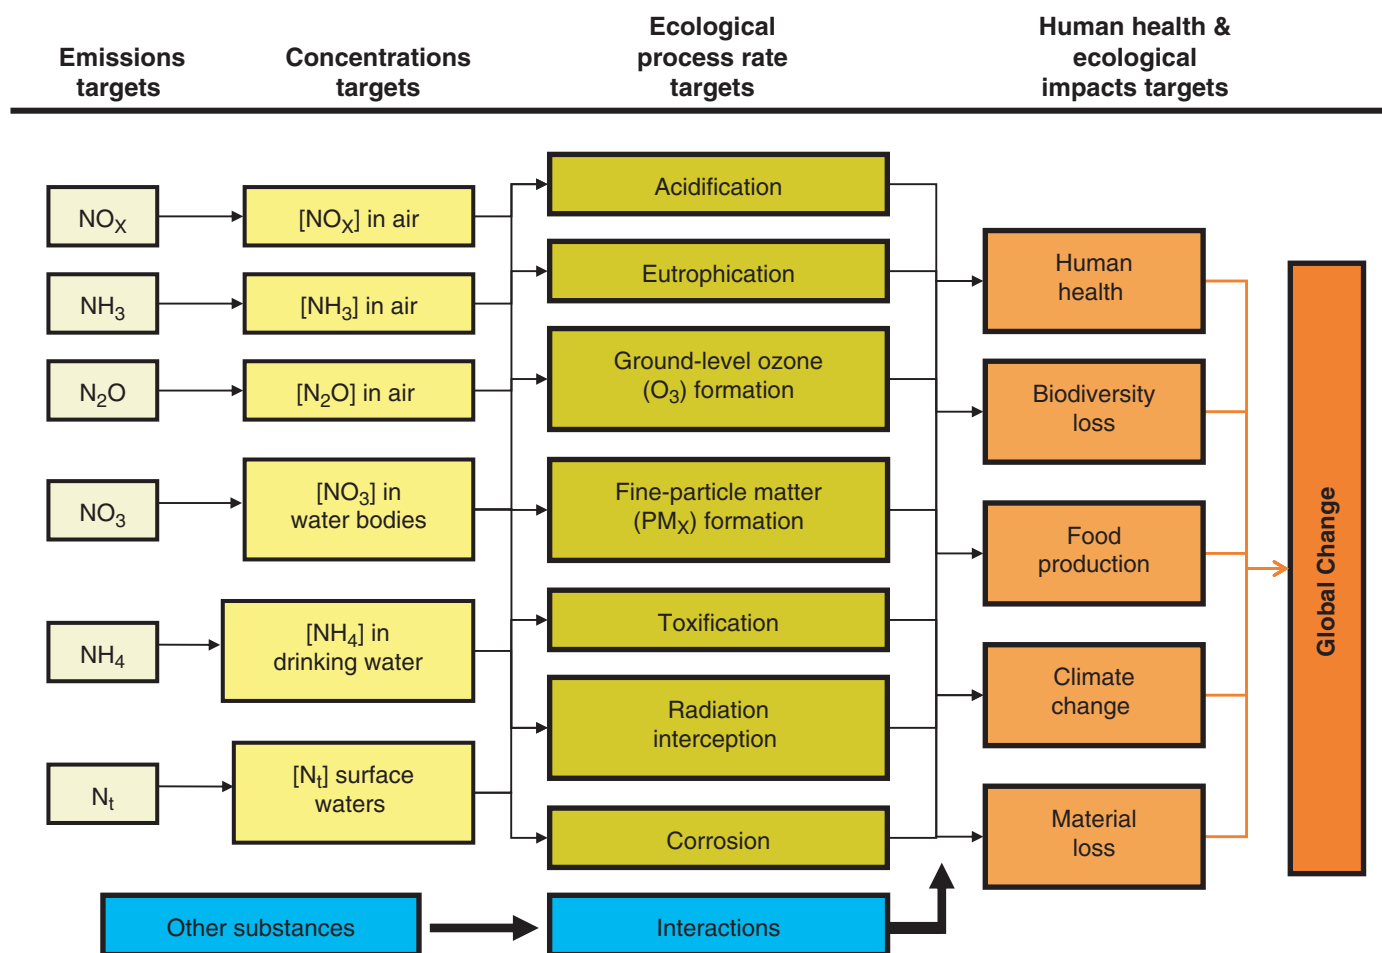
Emissions targets

Concentrations targets

Ecological process rate targets

Human health & ecological impacts targets

$NO_X$

$[NO_X]$ in air

$NH_3$

$[NH_3]$ in air

$N_2O$

$[N_2O]$ in air

$NO_3$

$[NO_3]$ in water bodies

$NH_4$

$[NH_4]$ in drinking water

$N_t$

$[N_t]$ surface waters

Acidification

Eutrophication

Ground-level ozone ($O_3$) formation

Fine-particle matter ($PM_X$) formation

Toxification

Radiation interception

Corrosion

Human health

Biodiversity loss

Food production

Climate change

Material loss

Global Change

Other substances

Interactions